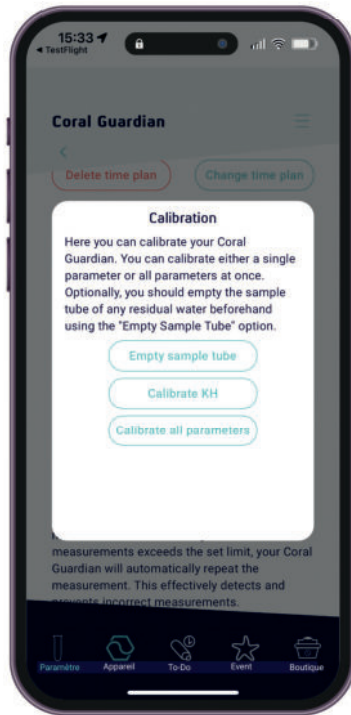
15:33
◂ TestFlight

Coral Guardian

Delete time plan
Change time plan

Calibration

Here you can calibrate your Coral Guardian. You can calibrate either a single parameter or all parameters at once. Optionally, you should empty the sample tube of any residual water beforehand using the "Empty Sample Tube" option.

Empty sample tube

Calibrate KH

Calibrate all parameters

measurements exceeds the set limit, your Coral Guardian will automatically repeat the measurement. This effectively detects and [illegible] incorrect measurements.

Paramètre
Appareil
To-Do
Event
Boutique